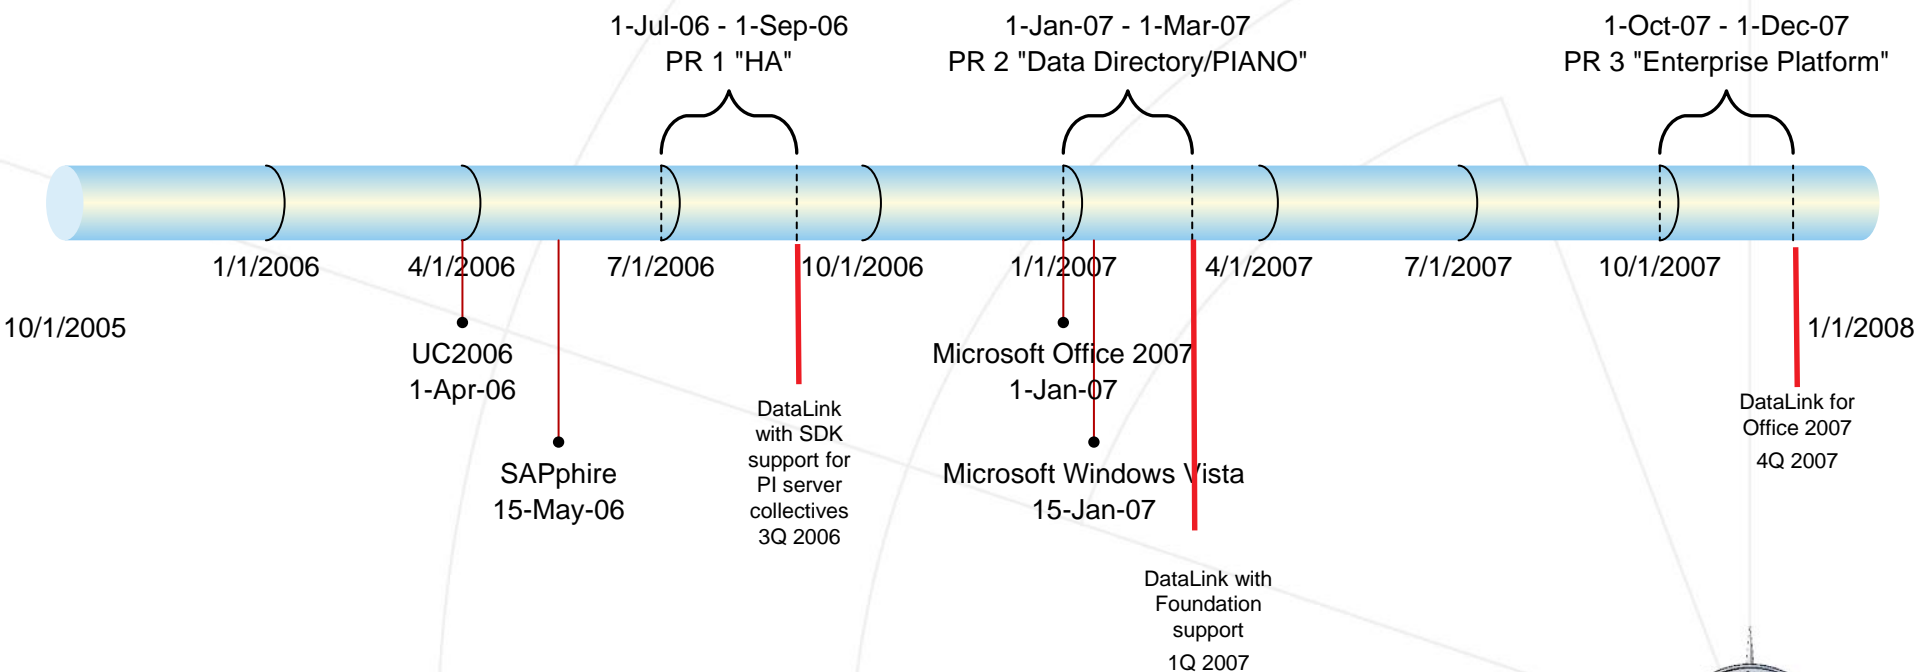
1-Jul-06 - 1-Sep-06
PR 1 "HA"

1-Jan-07 - 1-Mar-07
PR 2 "Data Directory/PIANO"

1-Oct-07 - 1-Dec-07
PR 3 "Enterprise Platform"

10/1/2005

1/1/2006

4/1/2006

7/1/2006

10/1/2006

1/1/2007

4/1/2007

7/1/2007

10/1/2007

1/1/2008

UC2006
1-Apr-06

SAPphire
15-May-06

DataLink with SDK support for PI server collectives 3Q 2006

Microsoft Office 2007
1-Jan-07

Microsoft Windows Vista
15-Jan-07

DataLink with Foundation support 1Q 2007

DataLink for Office 2007
4Q 2007